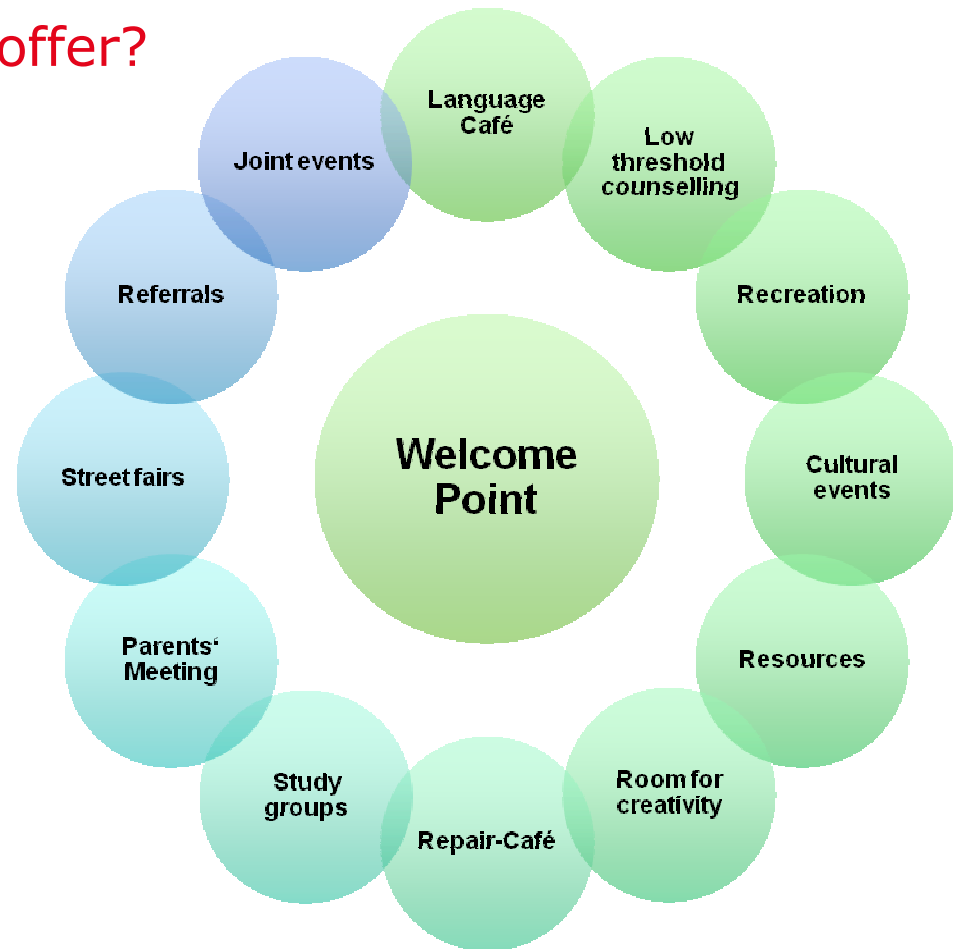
offer?

Welcome Point

Language Café

Low threshold counselling

Recreation

Cultural events

Resources

Room for creativity

Repair-Café

Study groups

Parents' Meeting

Street fairs

Referrals

Joint events